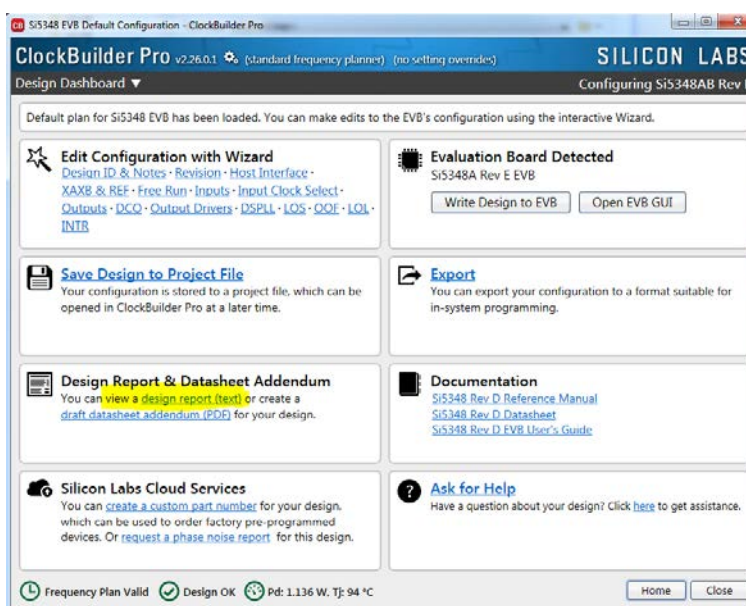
Si5348 EVB Default Configuration - ClockBuilder Pro

ClockBuilder Pro v2.26.0.1 (standard frequency planner) (no setting overrides)

SILICON LABS

Design Dashboard ▼

Configuring Si5348AB Rev

Default plan for Si5348 EVB has been loaded. You can make edits to the EVB's configuration using the interactive Wizard.

Edit Configuration with Wizard
Design ID & Notes · Revision · Host Interface · XAXB & REF · Free Run · Inputs · Input Clock Select · Outputs · DCO · Output Drivers · DSPLL · LOS · OOF · LOL · INTR

Evaluation Board Detected
Si5348A Rev E EVB
Write Design to EVB
Open EVB GUI

Save Design to Project File
Your configuration is stored to a project file, which can be opened in ClockBuilder Pro at a later time.

Export
You can export your configuration to a format suitable for in-system programming.

Design Report & Datasheet Addendum
You can view a design report (text) or create a draft datasheet addendum (PDF) for your design.

Documentation
Si5348 Rev D Reference Manual
Si5348 Rev D Datasheet
Si5348 Rev D EVB User's Guide

Silicon Labs Cloud Services
You can create a custom part number for your design, which can be used to order factory pre-programmed devices. Or request a phase noise report for this design.

Ask for Help
Have a question about your design? Click here to get assistance.

Frequency Plan Valid
Design OK
Pd: 1.136 W, Tj: 94 °C
Home
Close